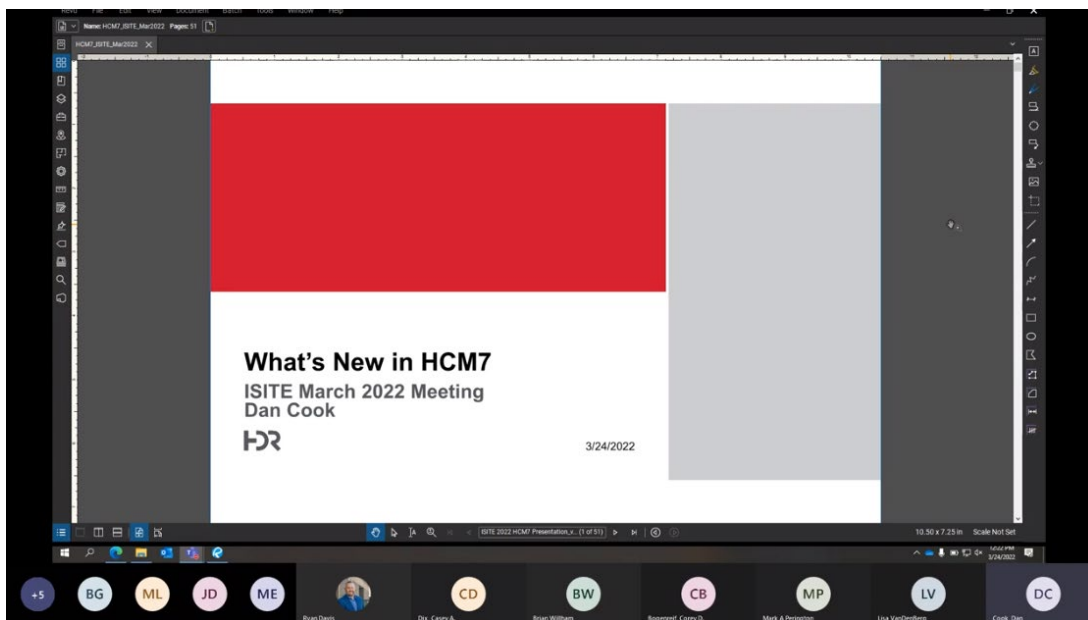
Revu File Edit View Document Batch Tools Window Help

Name: HCM7_ISITE_Mar2022 Pages: 51

HCM7_ISITE_Mar2022

What's New in HCM7
ISITE March 2022 Meeting
Dan Cook

HDR

3/24/2022

ISITE 2022 HCM7 Presentation_v... (1 of 51)

10.50 x 7.25 in Scale Not Set

3/24/2022

+5 BG ML JD ME CD BW CB MP LV DC

Ryan Davis Dix, Casey A. Brian William Bogenreif, Corey D. Mark A Perington Lisa VanDenBerg Cook, Dan